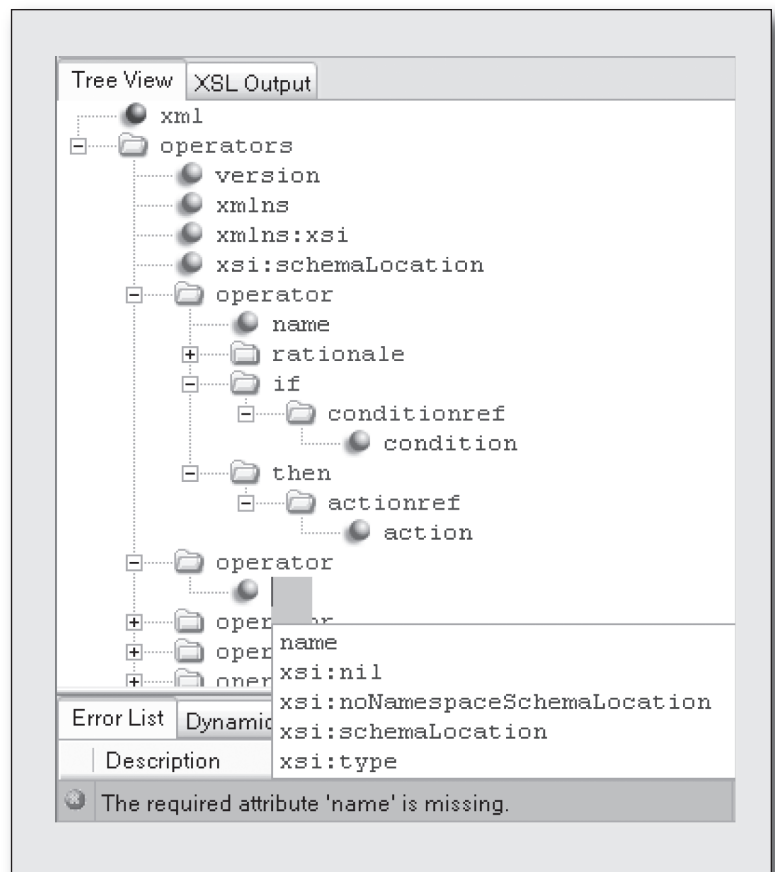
Tree View | XSL Output

xml
operators
version
xmlns
xmlns:xsi
xsi:schemaLocation
operator
name
rationale
if
conditionref
condition
then
actionref
action
operator
oper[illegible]or
oper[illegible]
oper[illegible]

name
xsi:nil
xsi:noNamespaceSchemaLocation
xsi:schemaLocation
xsi:type

Error List | Dynamic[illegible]

Description

The required attribute 'name' is missing.